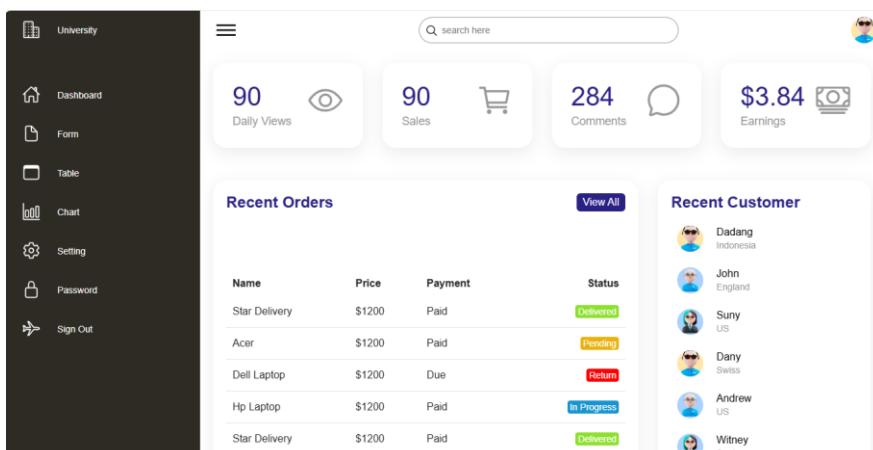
University

Dashboard

Form

Table

Chart

Setting

Password

Sign Out

search here

90
Daily Views

90
Sales

284
Comments

$3.84
Earnings

Recent Orders

View All

| Name | Price | Payment | Status |
|---|---|---|---|
| Star Delivery | $1200 | Paid | Delivered |
| Acer | $1200 | Paid | Pending |
| Dell Laptop | $1200 | Due | Return |
| Hp Laptop | $1200 | Paid | In Progress |
| Star Delivery | $1200 | Paid | Delivered |

Recent Customer

Dadang
Indonesia

John
England

Suny
US

Dany
Swiss

Andrew
US

Witney